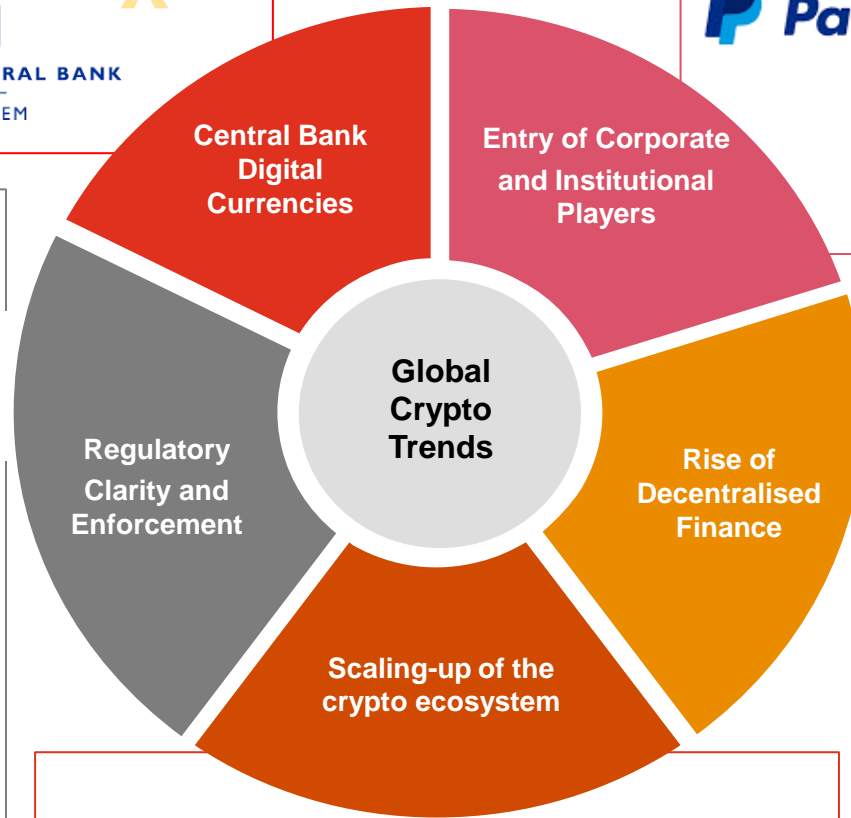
RAL BANK
EM

Pa

Central Bank Digital Currencies

Entry of Corporate and Institutional Players

Global Crypto Trends

Regulatory Clarity and Enforcement

Rise of Decentralised Finance

Scaling-up of the crypto ecosystem